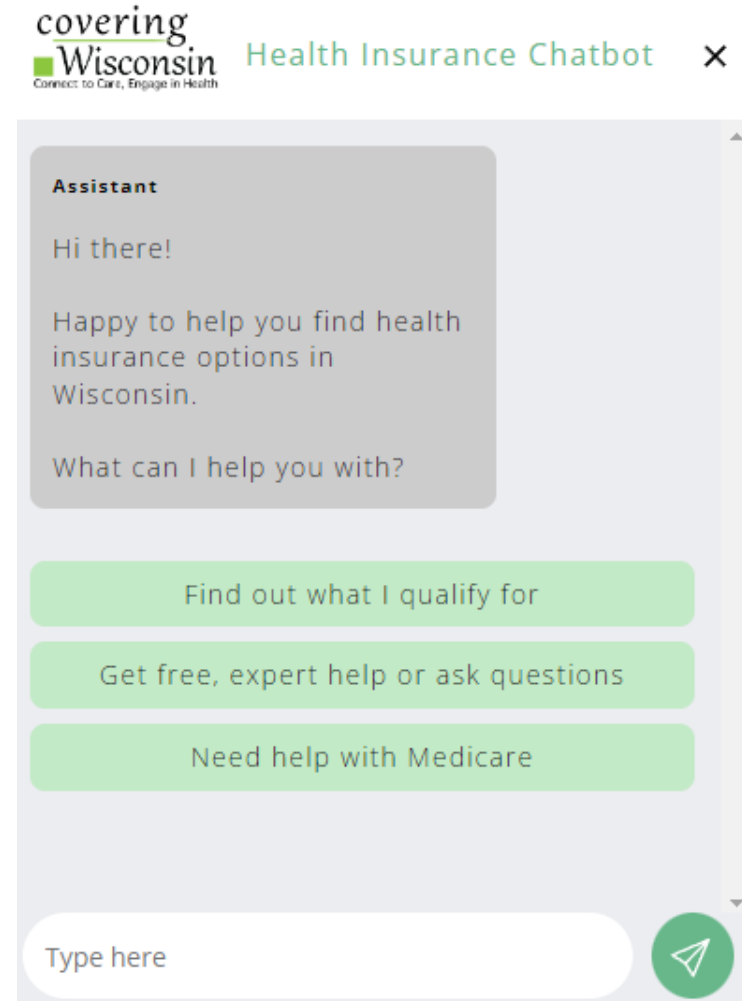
covering Wisconsin
Connect to Care, Engage in Health

Health Insurance Chatbot

×

Assistant

Hi there!

Happy to help you find health insurance options in Wisconsin.

What can I help you with?

Find out what I qualify for

Get free, expert help or ask questions

Need help with Medicare

Type here